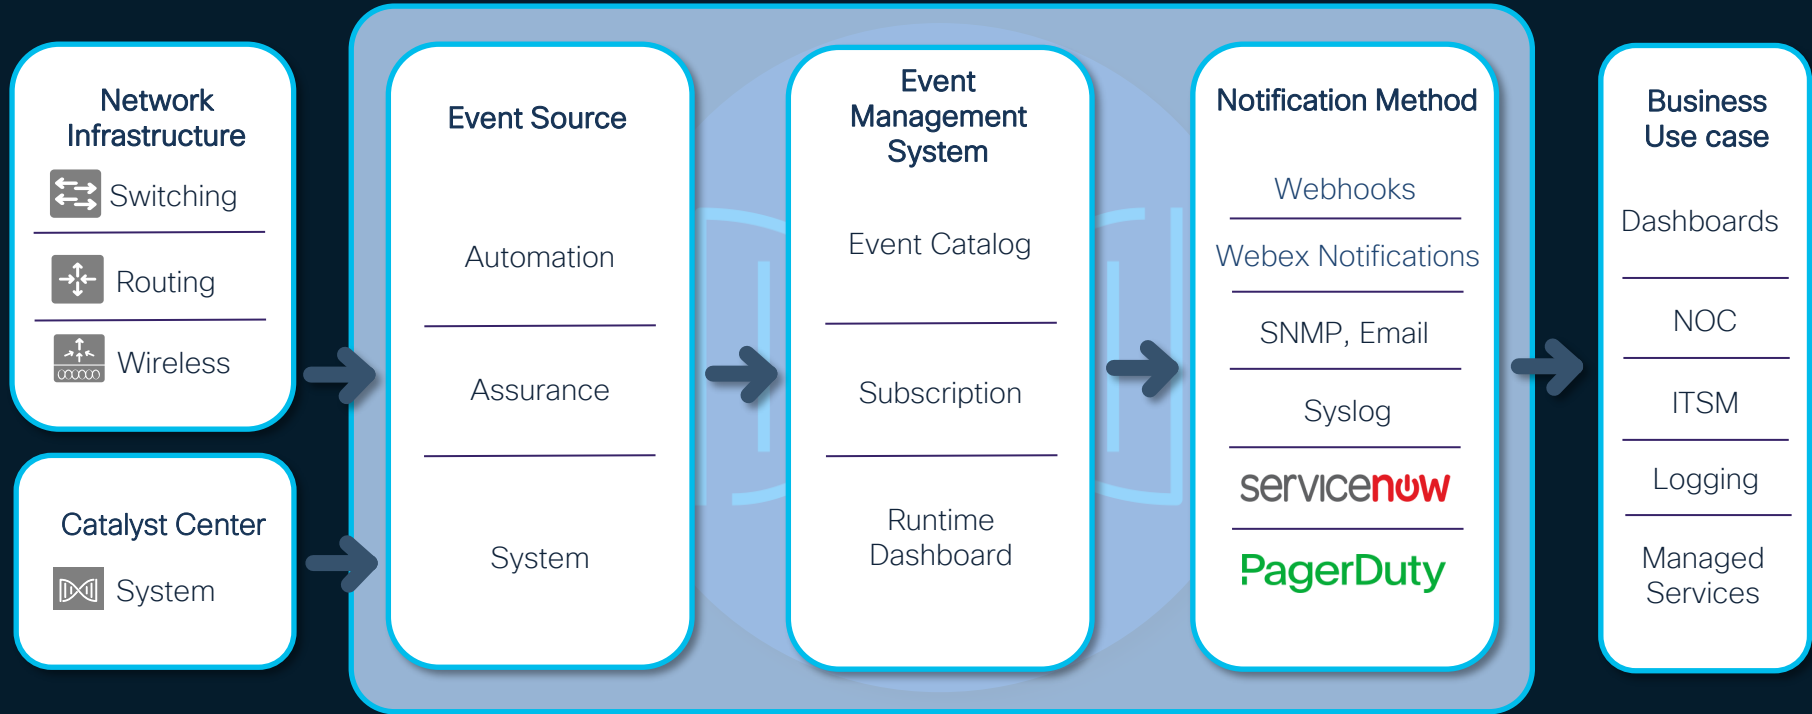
Network Infrastructure
Switching
Routing
Wireless

Catalyst Center
System

Event Source
Automation
Assurance
System

Event Management System
Event Catalog
Subscription
Runtime Dashboard

Notification Method
Webhooks
Webex Notifications
SNMP, Email
Syslog
servicenow
PagerDuty

Business Use case
Dashboards
NOC
ITSM
Logging
Managed Services